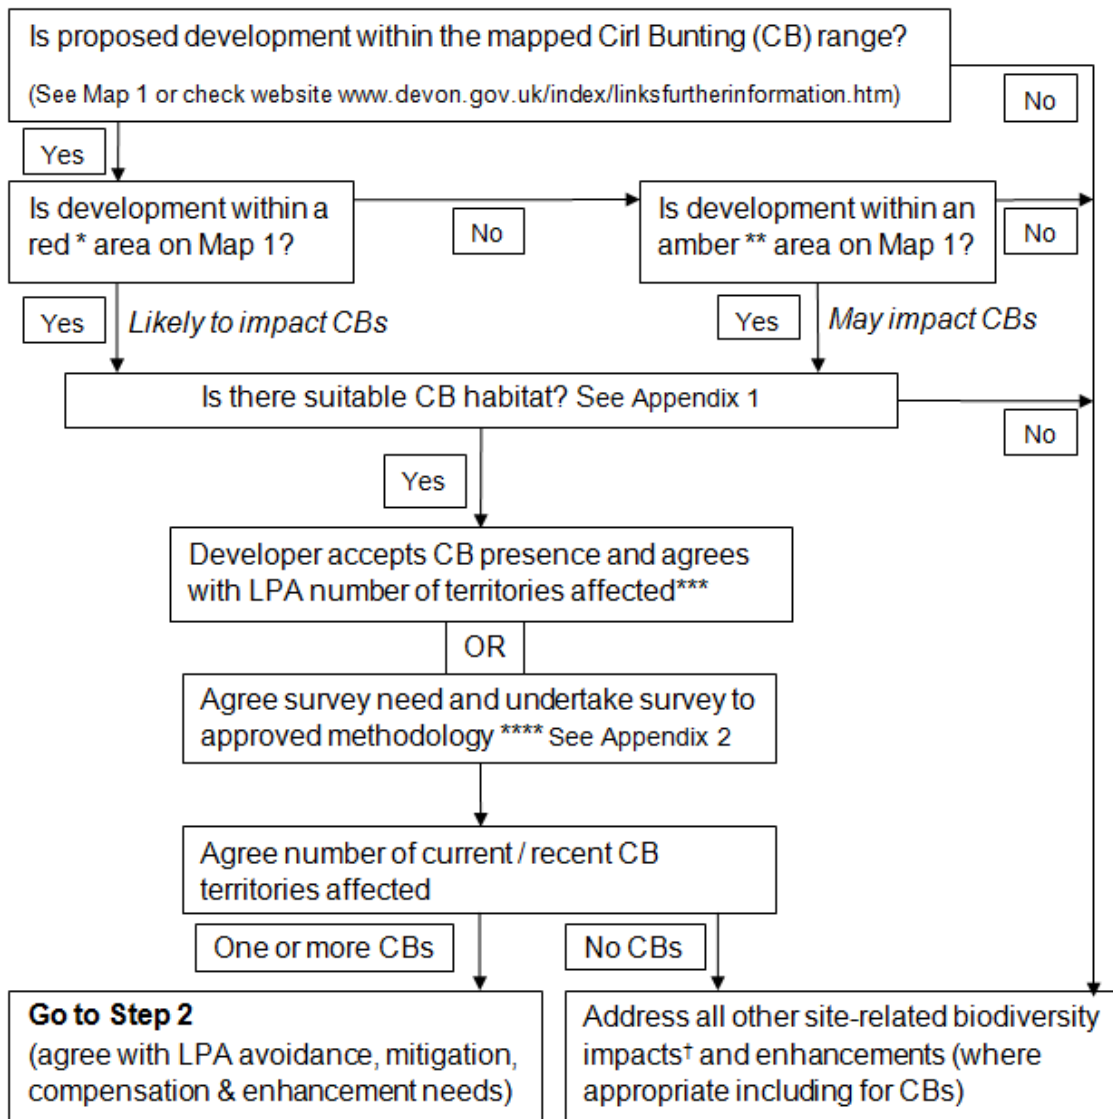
Is proposed development within the mapped Cirl Bunting (CB) range?
(See Map 1 or check website www.devon.gov.uk/index/linksfurtherinformation.htm)

No

Yes

Is development within a red * area on Map 1?

No

Is development within an amber ** area on Map 1?

No

Yes *Likely to impact CBs*

Yes *May impact CBs*

Is there suitable CB habitat? See Appendix 1

No

Yes

Developer accepts CB presence and agrees with LPA number of territories affected***

OR

Agree survey need and undertake survey to approved methodology **** See Appendix 2

Agree number of current / recent CB territories affected

One or more CBs

No CBs

**Go to Step 2**
(agree with LPA avoidance, mitigation, compensation & enhancement needs)

Address all other site-related biodiversity impacts† and enhancements (where appropriate including for CBs)